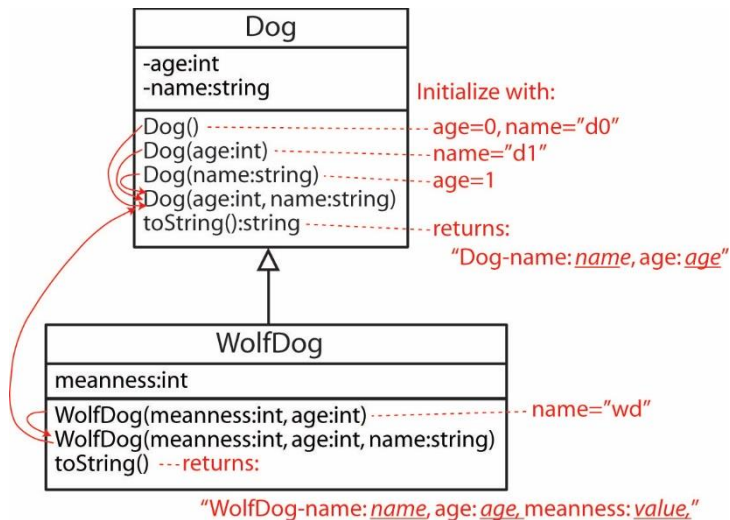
Dog

-age:int
-name:string

Dog()
Dog(age:int)
Dog(name:string)
Dog(age:int, name:string)
toString():string

Initialize with:
age=0, name="d0"
name="d1"
age=1
returns:
"Dog-name: name, age: age"

WolfDog

meanness:int

WolfDog(meanness:int, age:int)
WolfDog(meanness:int, age:int, name:string)
toString() returns:

name="wd"

"WolfDog-name: name, age: age, meanness: value,"